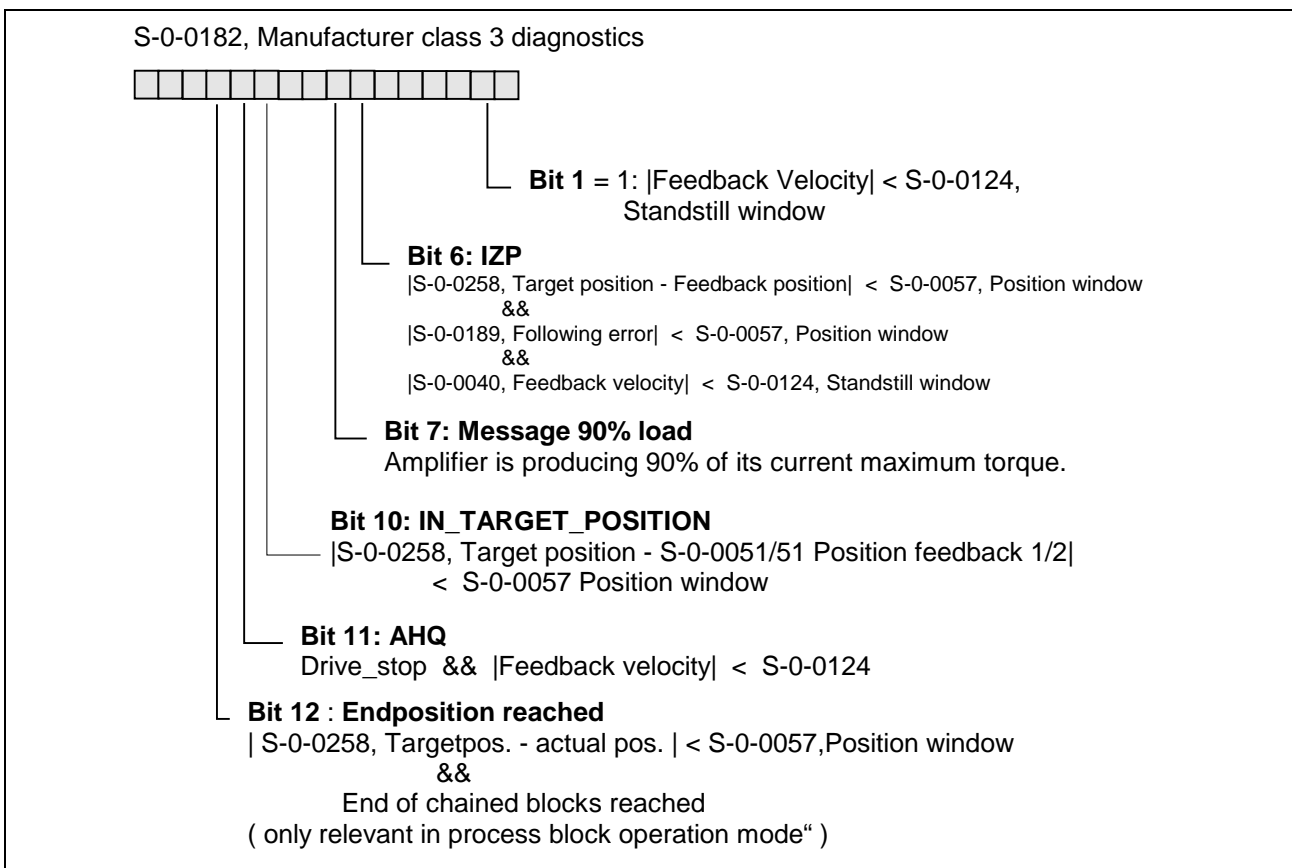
S-0-0182, Manufacturer class 3 diagnostics

**Bit 1** = 1: |Feedback Velocity| < S-0-0124, Standstill window

**Bit 6: IZP**
|S-0-0258, Target position - Feedback position| < S-0-0057, Position window
&&
|S-0-0189, Following error| < S-0-0057, Position window
&&
|S-0-0040, Feedback velocity| < S-0-0124, Standstill window

**Bit 7: Message 90% load**
Amplifier is producing 90% of its current maximum torque.

**Bit 10: IN_TARGET_POSITION**
|S-0-0258, Target position - S-0-0051/51 Position feedback 1/2|
< S-0-0057 Position window

**Bit 11: AHQ**
Drive_stop && |Feedback velocity| < S-0-0124

**Bit 12** : **Endposition reached**
| S-0-0258, Targetpos. - actual pos. | < S-0-0057,Position window
&&
End of chained blocks reached
( only relevant in process block operation mode" )